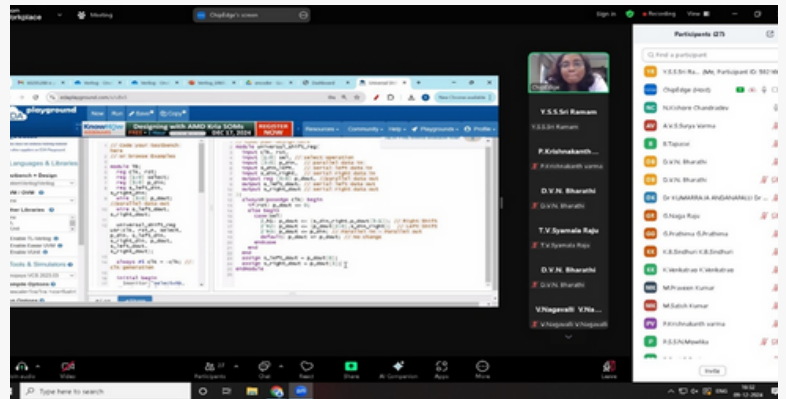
Workplace Meeting ChipEdge's screen Sign in Recording View

Participants (27)

Find a participant

V.S.S.Sri Ra... (Me, Participant ID: 582

ChipEdge (Host)

N.Kishore Chandrudeu

A.V.S.Surya Varma

B.Tapasvi

D.V.N. Bharathi

D.V.N. Bharathi

Dr VUMARRAJA ANDANAM(4) Dr

G.Naga Raju

G.Prathima G.Prathima

K.B.Sindhuri K.B.Sindhuri

K.Venkatrao K.Venkatrao

M.Praveen Kumar

M.Satish Kumar

P.Krishnakanth varma

P.S.S.N.Mowlika

Invite

V.S.S.Sri Ramam

V.S.S.Sri Ramam

P.Krishnakanth...

P.Krishnakanth varma

D.V.N. Bharathi

D.V.N. Bharathi

T.V.Syamala Raju

T.V.Syamala Raju

D.V.N. Bharathi

D.V.N. Bharathi

V.Nagavalli V.Na...

V.Nagavalli V.Nagavalli

edaplayground.com

playground

Designing with AMD Xilix SOMs DEC 17, 2024 REGISTER NOW

Run Save Copy

Resources Community Help Playgrounds Profile

Languages & Libraries

Testbench + Design

Tools & Simulators

// Code your testbench here
// or browse Examples

module TB;
reg clk, rst;
reg [2:0] select;
reg [7:0] p_din;
reg s_left_din,
s_right_din;
wire [3:0] p_dout;
//parallel data out
wire s_left_dout,
s_right_dout;

universal_shift_reg
usr(clk, rst_n, select,
p_din, s_left_din,
s_right_din, p_dout,
s_left_dout, s_right_dout);

always #5 clk = ~clk; //
clk generation

initial begin

module universal_shift_reg(
input clk, rst,
input [2:0] sel, // select operation
input [3:0] p_din, // parallel data in
input s_left_din, // serial left data in
input s_right_din, // serial right data in
output reg [3:0] p_dout, //parallel data out
output s_left_dout, // serial left data out
output s_right_dout // serial right data out

always@(posedge clk) begin
if(rst) p_dout <= 0;
else begin
case(sel)
2'h1: p_dout <= {s_din_right,p_dout[3:1]} // Right Shift
2'h2: p_dout <= {p_dout[2:0],s_din_right} // Left Shift
2'h3: p_dout <= p_din; // Parallel in - Parallel out
default: p_dout <= p_dout; // No change
endcase
end
end

assign s_left_dout = p_dout[0];
assign s_right_dout = p_dout[3];
endmodule

Audio Video Participants Chat React Share AI Companion Apps More Leave

Type here to search

ENG 09-12-2024